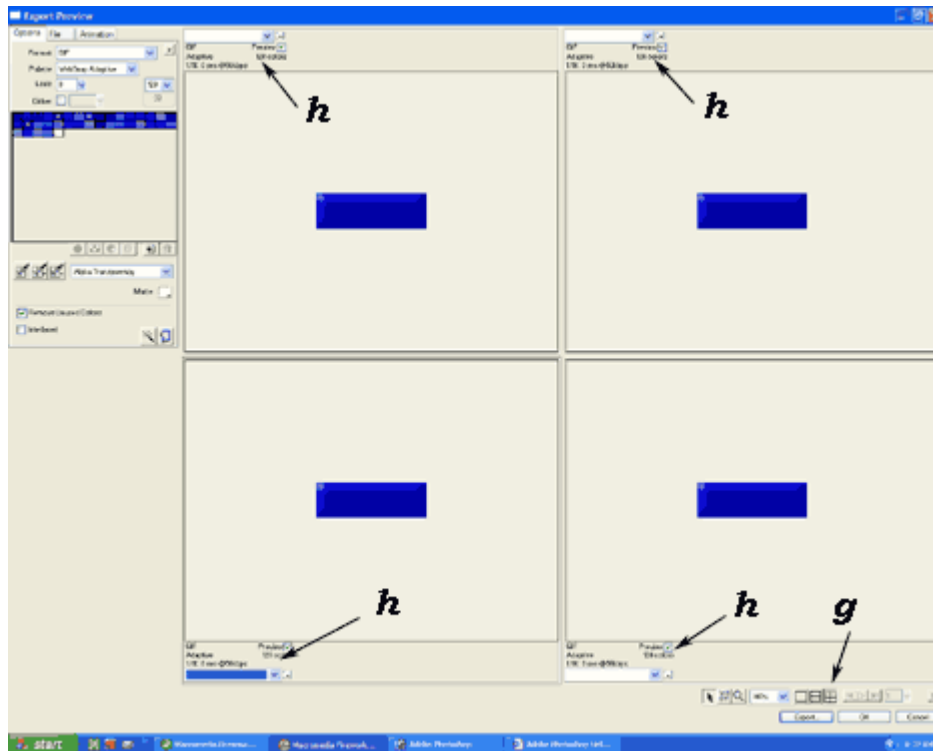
Export Preview

Options File Animation

Format GIF

Palette WebSnap Adaptive

Loss 0

Colors

Alpha Transparency

Matte

Remove Unused Colors

Interlaced

GIF Preview
Adaptive
1.9K 1 sec @56kbps

h

GIF Preview
Adaptive
1.9K 1 sec @56kbps

h

GIF Preview
Adaptive
1.9K 1 sec @56kbps

h

GIF Preview
Adaptive
1.9K 1 sec @56kbps

h

g

Export... OK Cancel

start

Macromedia Dreamwe...

Macromedia Fireworks...

Adobe Photoshop

Adobe Photoshop Ud...